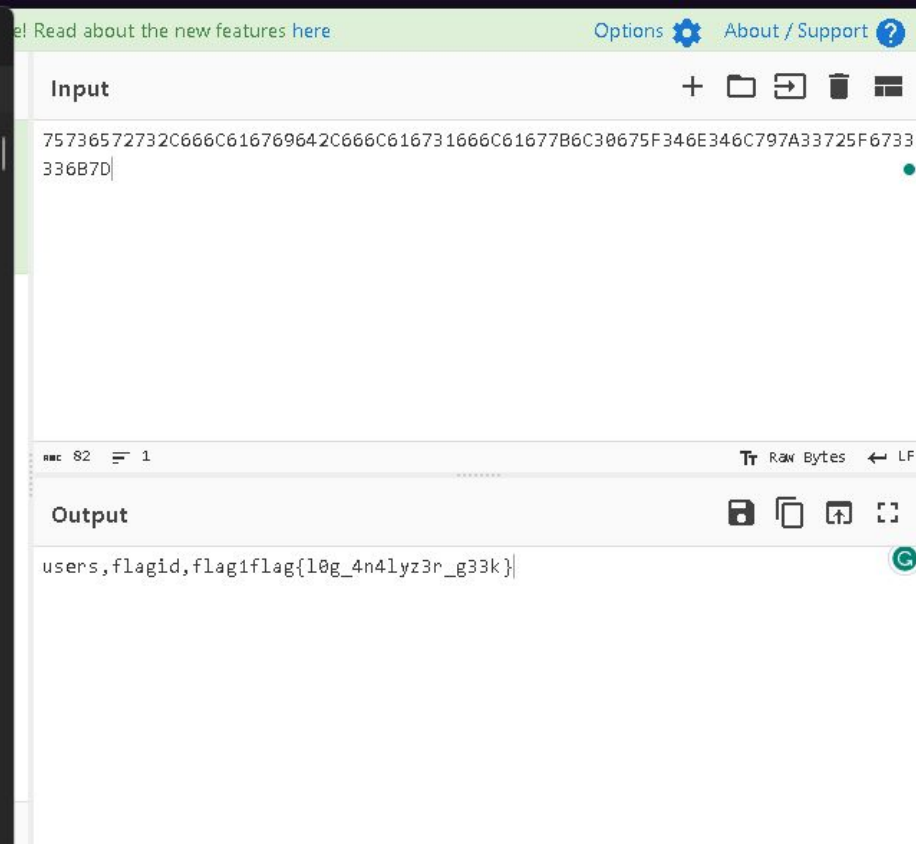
e! Read about the new features here

Options About / Support

Input

75736572732C666C616769642C666C616731666C61677B6C30675F346E346C797A33725F6733336B7D

abc 82 1

Raw Bytes LF

Output

users,flagid,flag1flag{l0g_4n4lyz3r_g33k}